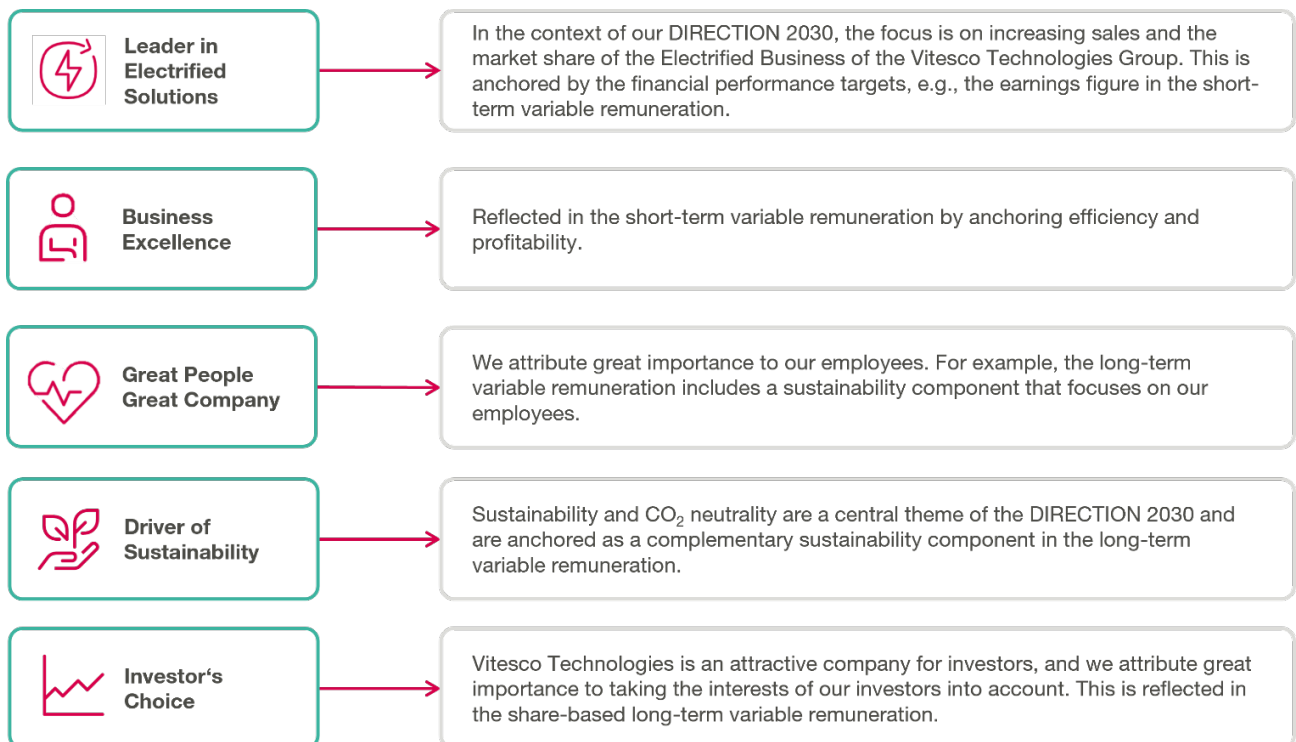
Leader in Electrified Solutions

In the context of our DIRECTION 2030, the focus is on increasing sales and the market share of the Electrified Business of the Vitesco Technologies Group. This is anchored by the financial performance targets, e.g., the earnings figure in the short-term variable remuneration.

Business Excellence

Reflected in the short-term variable remuneration by anchoring efficiency and profitability.

Great People Great Company

We attribute great importance to our employees. For example, the long-term variable remuneration includes a sustainability component that focuses on our employees.

Driver of Sustainability

Sustainability and $CO_2$ neutrality are a central theme of the DIRECTION 2030 and are anchored as a complementary sustainability component in the long-term variable remuneration.

Investor‘s Choice

Vitesco Technologies is an attractive company for investors, and we attribute great importance to taking the interests of our investors into account. This is reflected in the share-based long-term variable remuneration.